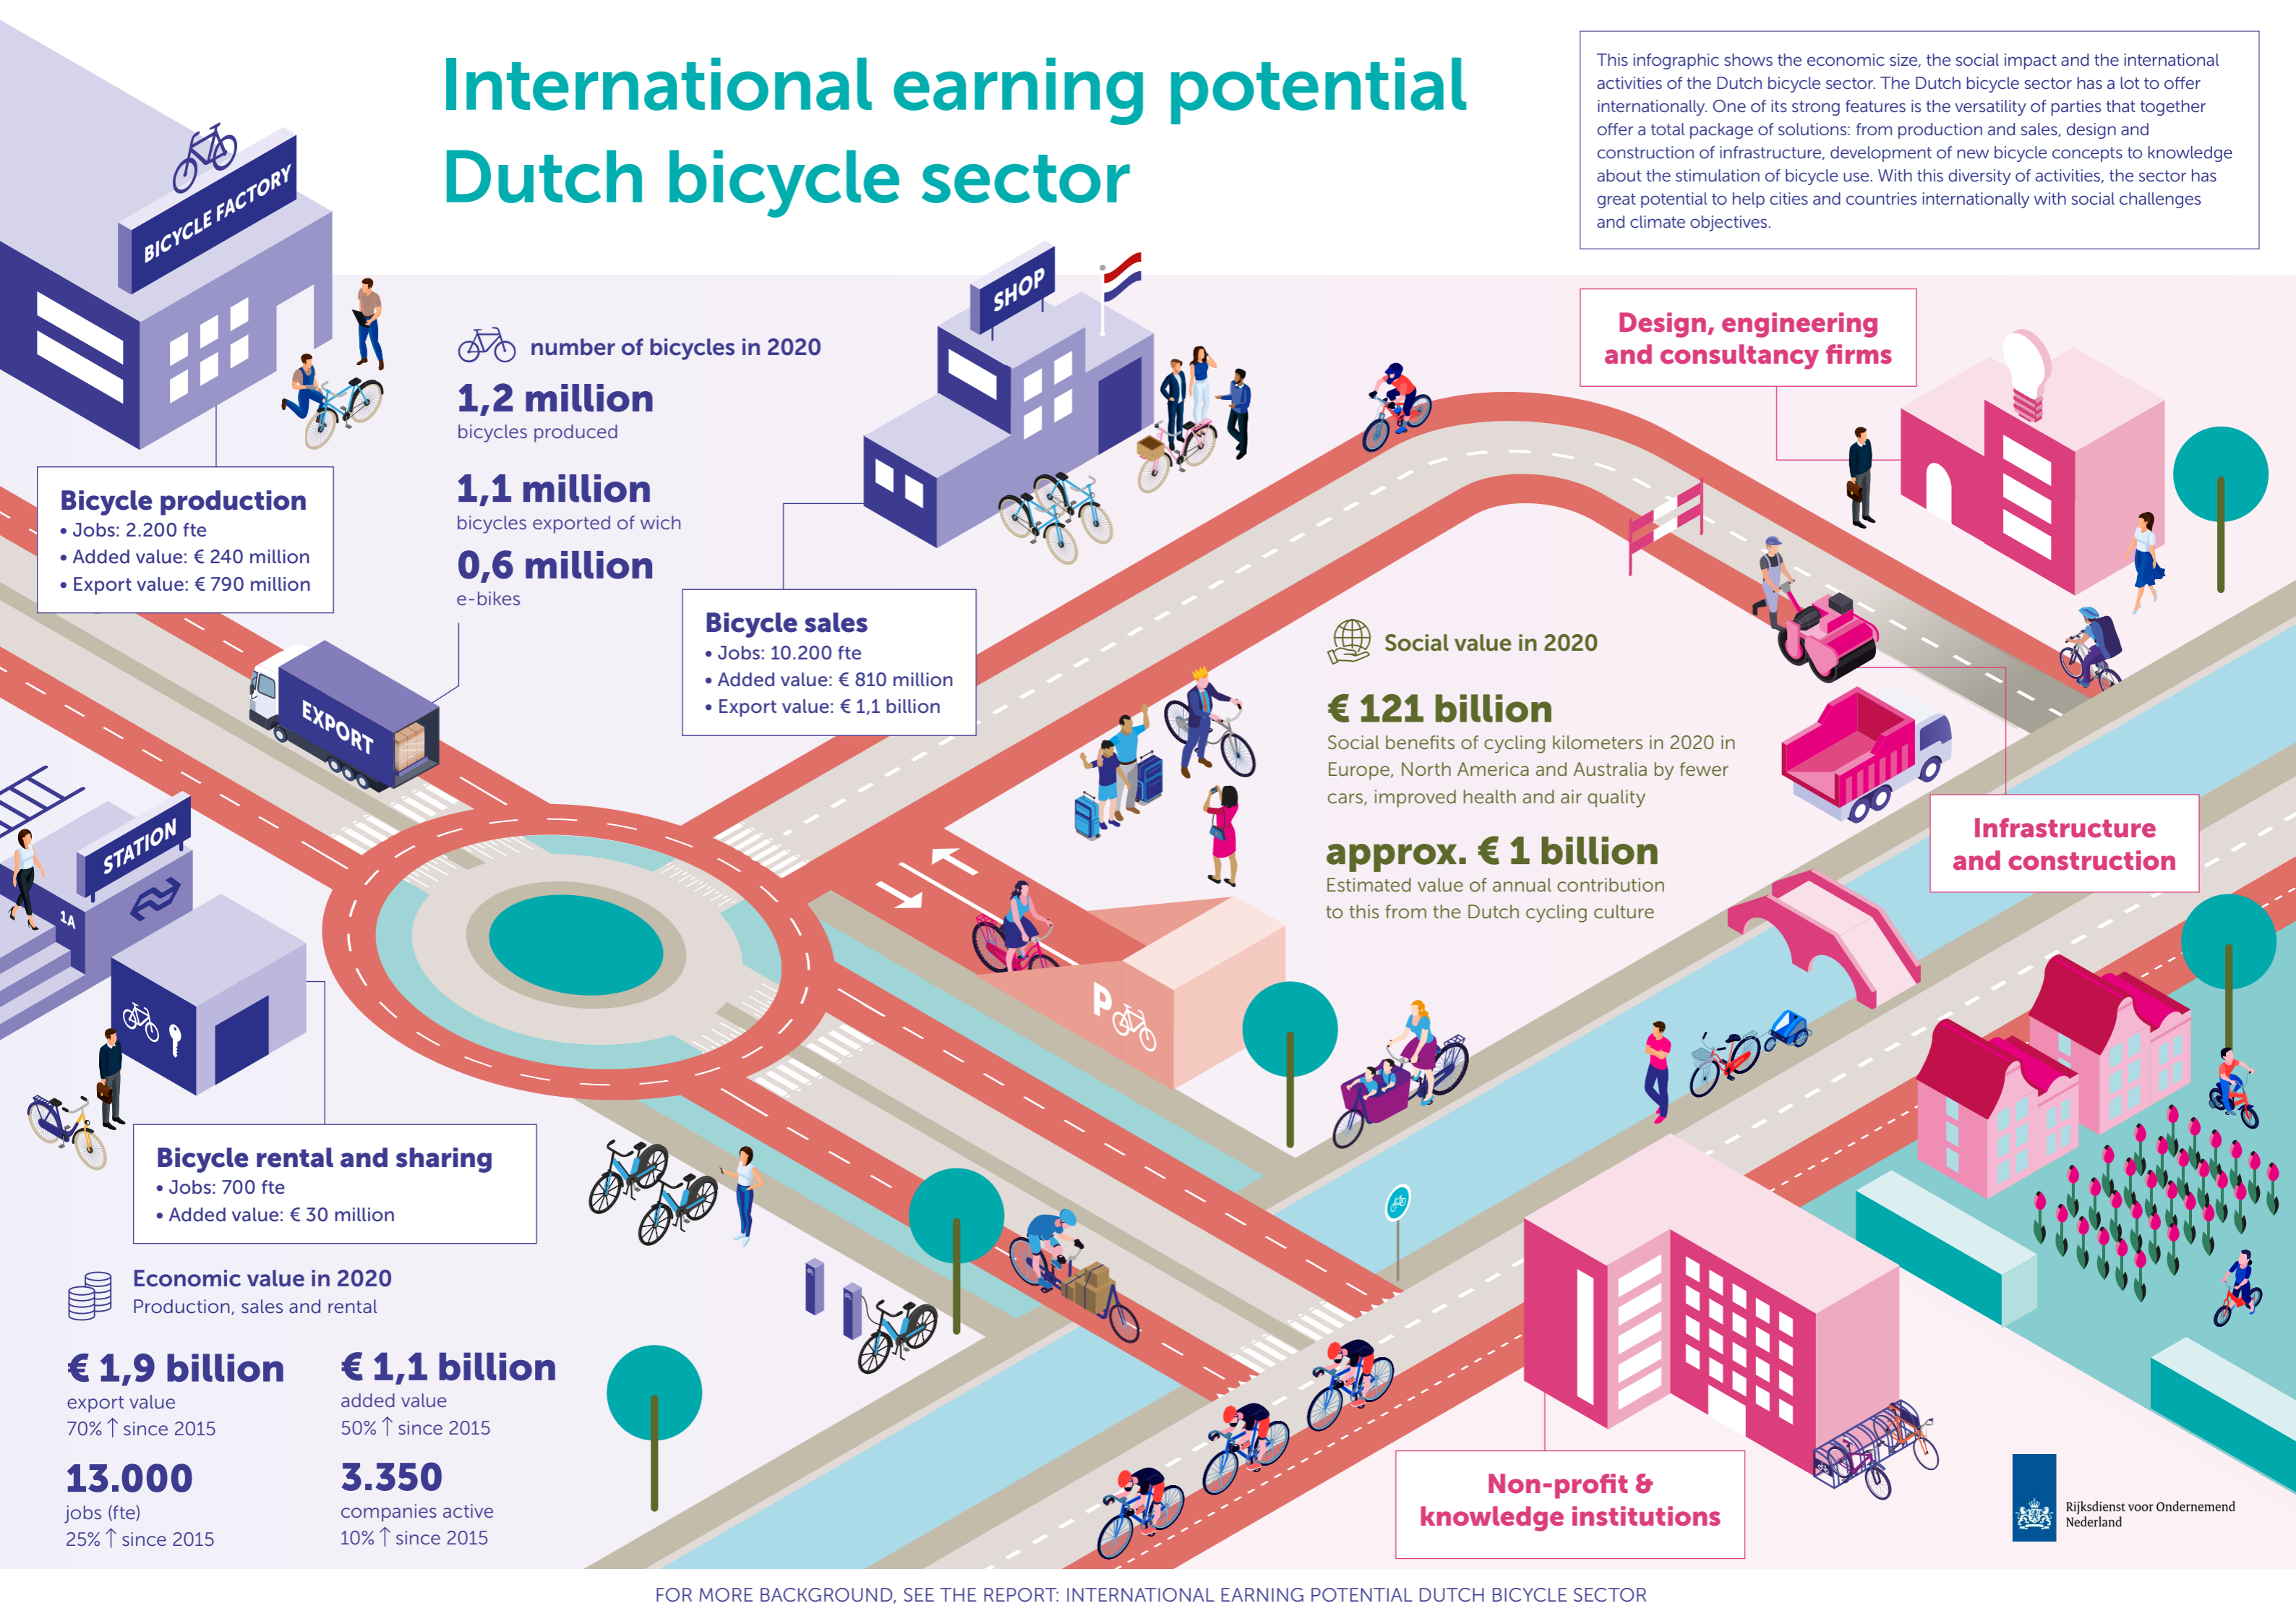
International earning potential
Dutch bicycle sector

This infographic shows the economic size, the social impact and the international activities of the Dutch bicycle sector. The Dutch bicycle sector has a lot to offer internationally. One of its strong features is the versatility of parties that together offer a total package of solutions: from production and sales, design and construction of infrastructure, development of new bicycle concepts to knowledge about the stimulation of bicycle use. With this diversity of activities, the sector has great potential to help cities and countries internationally with social challenges and climate objectives.

BICYCLE FACTORY

SHOP

number of bicycles in 2020
1,2 million
bicycles produced
1,1 million
bicycles exported of wich
0,6 million
e-bikes

Bicycle production
• Jobs: 2.200 fte
• Added value: € 240 million
• Export value: € 790 million

Bicycle sales
• Jobs: 10.200 fte
• Added value: € 810 million
• Export value: € 1,1 billion

EXPORT

Design, engineering and consultancy firms

Social value in 2020
€ 121 billion
Social benefits of cycling kilometers in 2020 in Europe, North America and Australia by fewer cars, improved health and air quality
approx. € 1 billion
Estimated value of annual contribution to this from the Dutch cycling culture

Infrastructure and construction

STATION
1A

P

Bicycle rental and sharing
• Jobs: 700 fte
• Added value: € 30 million

Economic value in 2020
Production, sales and rental
€ 1,9 billion
export value
70% ↑ since 2015
€ 1,1 billion
added value
50% ↑ since 2015
13.000
jobs (fte)
25% ↑ since 2015
3.350
companies active
10% ↑ since 2015

Non-profit & knowledge institutions

Rijksdienst voor Ondernemend Nederland

FOR MORE BACKGROUND, SEE THE REPORT: INTERNATIONAL EARNING POTENTIAL DUTCH BICYCLE SECTOR